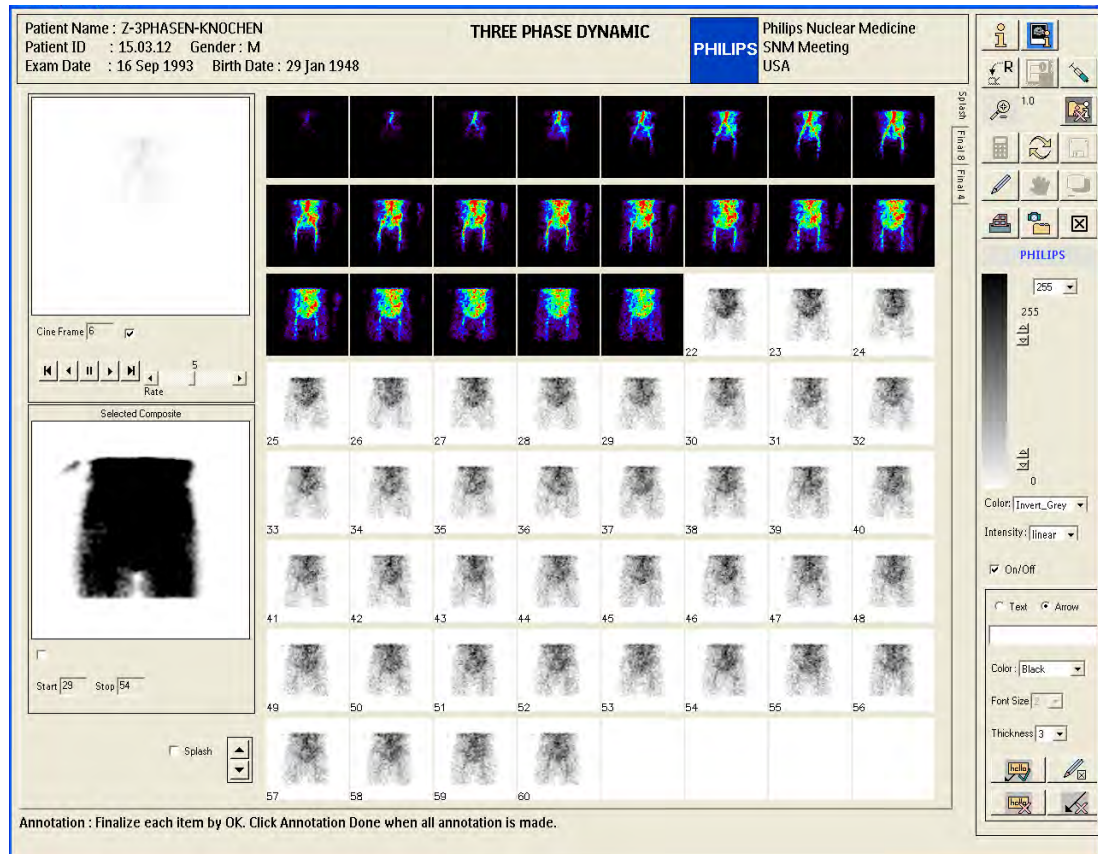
Patient Name : Z-3PHASEN-KNOCHEN
Patient ID : 15.03.12 Gender : M
Exam Date : 16 Sep 1993 Birth Date : 29 Jan 1948

THREE PHASE DYNAMIC

PHILIPS

Philips Nuclear Medicine
SNM Meeting
USA

Splash
Final 8
Final 4

1.0

PHILIPS

255

255

0

Color: Invert_Grey

Intensity: linear

On/Off

Text Arrow

Color : Black

Font Size 2

Thickness 3

hello

hello

Cine Frame 6

5

Rate

Selected Composite

Start 29 Stop 54

Splash

22 23 24
25 26 27 28 29 30 31 32
33 34 35 36 37 38 39 40
41 42 43 44 45 46 47 48
49 50 51 52 53 54 55 56
57 58 59 60

Annotation : Finalize each item by OK. Click Annotation Done when all annotation is made.